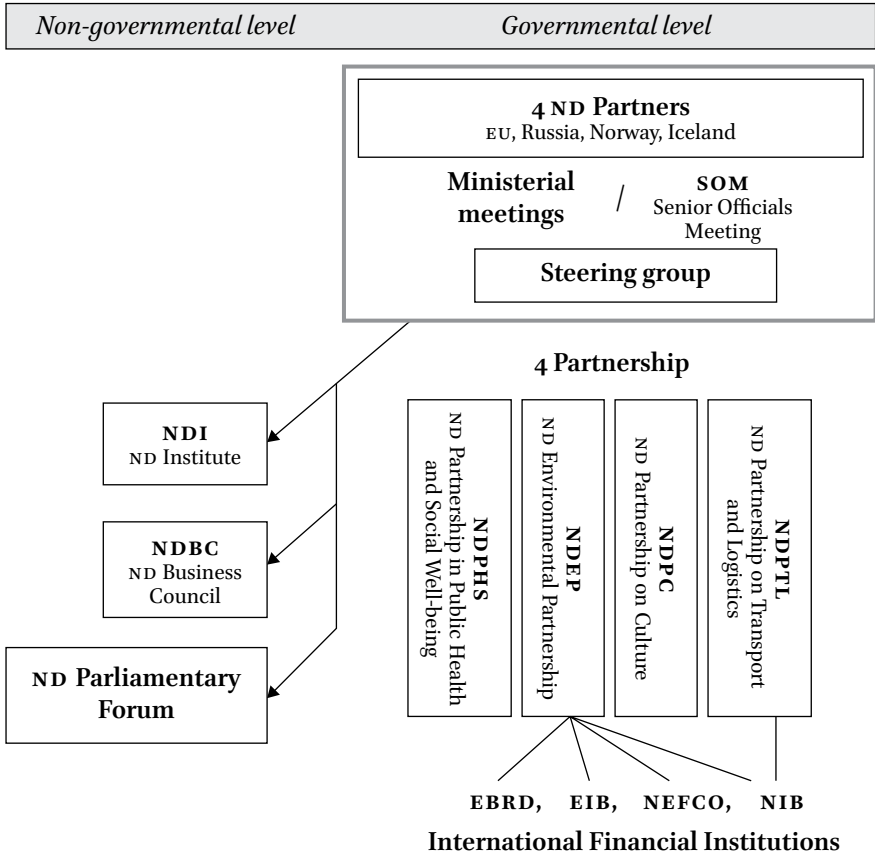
Non-governmental level

Governmental level

4 ND Partners
EU, Russia, Norway, Iceland

Ministerial meetings / SOM Senior Officials Meeting

Steering group

4 Partnership

NDI
ND Institute

NDBC
ND Business Council

ND Parliamentary Forum

NDPHS
ND Partnership in Public Health and Social Well-being

NDEP
ND Environmental Partnership

NDPC
ND Partnership on Culture

NDPTL
ND Partnership on Transport and Logistics

EBRD, EIB, NEFCO, NIB

International Financial Institutions